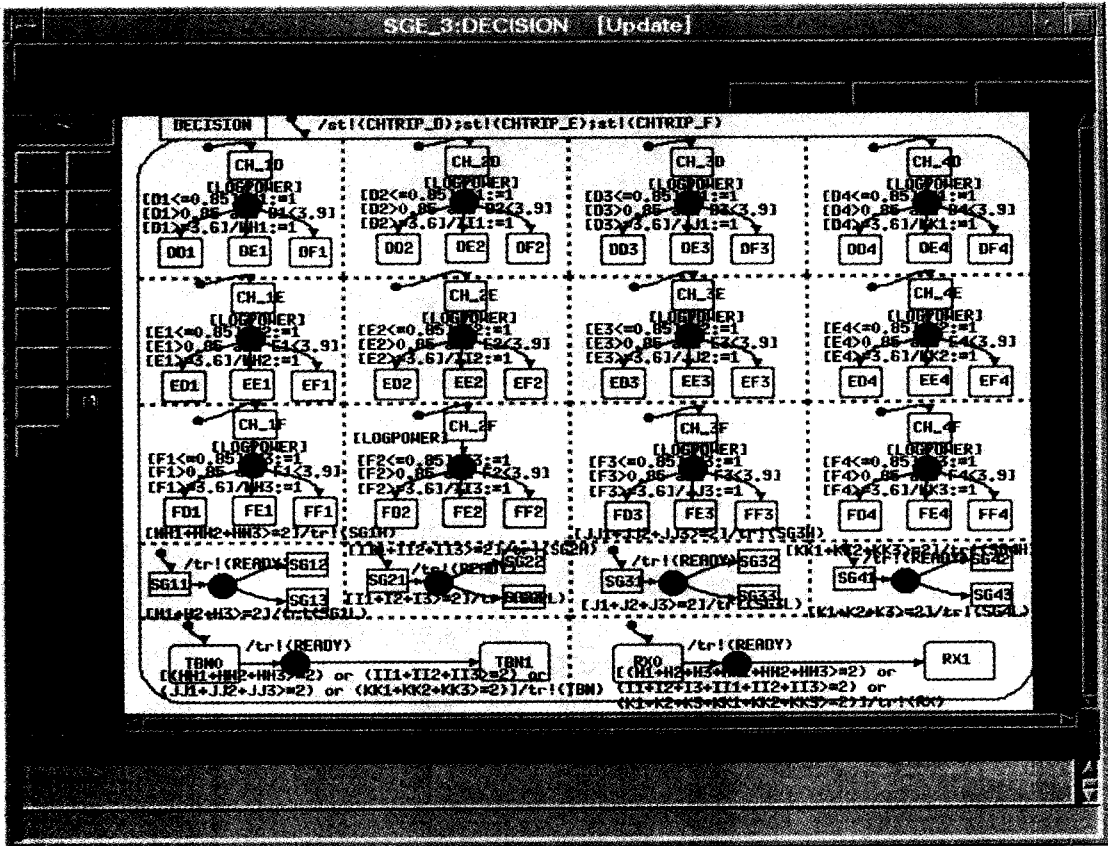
SGE_3:DECISION [Update]

DECISION /st!(CHTRIP_D);st!(CHTRIP_E);st!(CHTRIP_F)

CH_1D
[LOGPOWER]
[D1<=0.85]/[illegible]:=1
[D1>0.85 and D1<3.9]
[D1>3.6]/HH1:=1
DD1 DE1 DF1

CH_2D
[LOGPOWER]
[D2<=0.85]/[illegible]:=1
[D2>0.85 and D2<3.9]
[D2>3.6]/II1:=1
DD2 DE2 DF2

CH_3D
[LOGPOWER]
[D3<=0.85]/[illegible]:=1
[D3>0.85 and D3<3.9]
[D3>3.6]/JJ1:=1
DD3 DE3 DF3

CH_4D
[LOGPOWER]
[D4<=0.85]/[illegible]:=1
[D4>0.85 and D4<3.9]
[D4>3.6]/KK1:=1
DD4 DE4 DF4

CH_1E
[LOGPOWER]
[E1<=0.85]/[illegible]2:=1
[E1>0.85 and E1<3.9]
[E1>3.6]/HH2:=1
ED1 EE1 EF1

CH_2E
[LOGPOWER]
[E2<=0.85]/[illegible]2:=1
[E2>0.85 and E2<3.9]
[E2>3.6]/II2:=1
ED2 EE2 EF2

CH_3E
[LOGPOWER]
[E3<=0.85]/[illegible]2:=1
[E3>0.85 and E3<3.9]
[E3>3.6]/JJ2:=1
ED3 EE3 EF3

CH_4E
[LOGPOWER]
[E4<=0.85]/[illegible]2:=1
[E4>0.85 and E4<3.9]
[E4>3.6]/KK2:=1
ED4 EE4 EF4

CH_1F
[LOGPOWER]
[F1<=0.85]/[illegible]3:=1
[F1>0.85 and F1<3.9]
[F1>3.6]/HH3:=1
FD1 FE1 FF1

CH_2F
[LOGPOWER]
[F2<=0.85]/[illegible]3:=1
[F2>0.85 and F2<3.9]
[F2>3.6]/II3:=1
FD2 FE2 FF2

CH_3F
[LOGPOWER]
[F3<=0.85]/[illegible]3:=1
[F3>0.85 and F3<3.9]
[F3>3.6]/JJ3:=1
FD3 FE3 FF3

CH_4F
[LOGPOWER]
[F4<=0.85]/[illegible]3:=1
[F4>0.85 and F4<3.9]
[F4>3.6]/KK3:=1
FD4 FE4 FF4

[HH1+HH2+HH3>=2]/tr!(SG1H)
/tr!(READY)
SG11 SG12 SG13
[H1+H2+H3>=2]/tr!(SG1L)

[II1+II2+II3>=2]/tr!(SG2H)
/tr!(READY)
SG21 SG22 SG23
[I1+I2+I3>=2]/tr!(SG2L)

[JJ1+JJ2+JJ3>=2]/tr!(SG3H)
/tr!(READY)
SG31 SG32 SG33
[J1+J2+J3>=2]/tr!(SG3L)

[KK1+KK2+KK3>=2]/tr!(SG4H)
/tr!(READY)
SG41 SG42 SG43
[K1+K2+K3>=2]/tr!(SG4L)

/tr!(READY)
TBN0 TBN1
[(HH1+HH2+HH3>=2) or (II1+II2+II3>=2) or (JJ1+JJ2+JJ3>=2) or (KK1+KK2+KK3>=2)]/tr!(TBN)

/tr!(READY)
RX0 RX1
[(H1+H2+H3+HH1+HH2+HH3>=2) or (I1+I2+I3+II1+II2+II3>=2) or (K1+K2+K3+KK1+KK2+KK3>=2)]/tr!(RX)